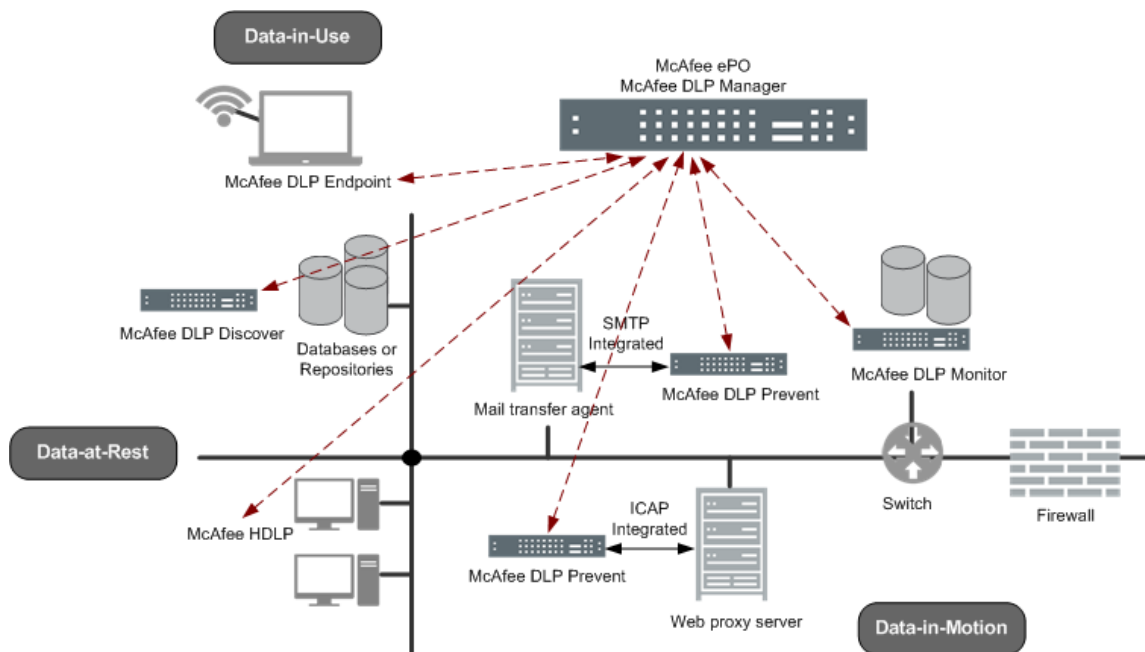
Data-in-Use

McAfee ePO
McAfee DLP Manager

McAfee DLP Endpoint

McAfee DLP Discover

Databases or Repositories

SMTP Integrated

Mail transfer agent

McAfee DLP Prevent

McAfee DLP Monitor

Data-at-Rest

Switch

Firewall

McAfee HDLP

ICAP Integrated

McAfee DLP Prevent

Web proxy server

Data-in-Motion